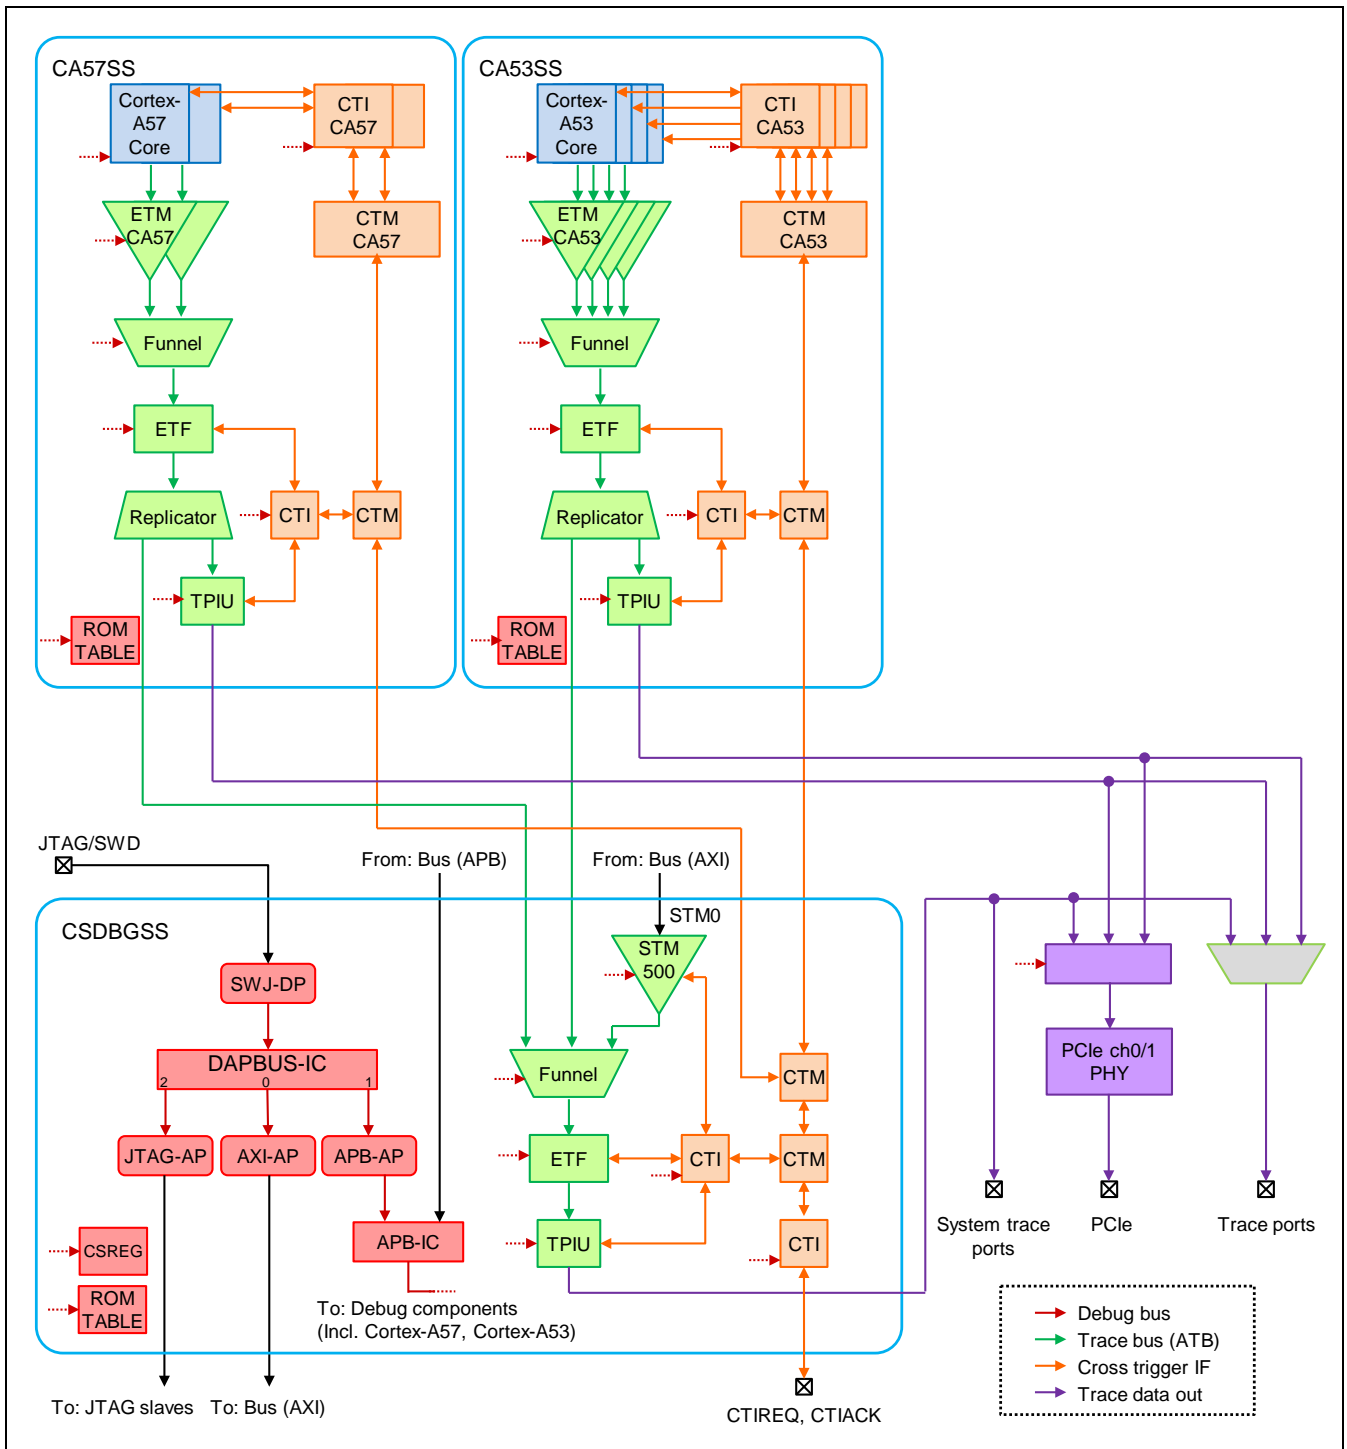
CA57SS

Cortex-A57 Core

CTI CA57

ETM CA57

CTM CA57

Funnel

ETF

Replicator

CTI

CTM

TPIU

ROM TABLE

CA53SS

Cortex-A53 Core

CTI CA53

ETM CA53

CTM CA53

Funnel

ETF

Replicator

CTI

CTM

TPIU

ROM TABLE

JTAG/SWD

From: Bus (APB)

From: Bus (AXI)

STM0

CSDBGSS

SWJ-DP

STM 500

DAPBUS-IC

2 0 1

Funnel

CTM

JTAG-AP

AXI-AP

APB-AP

ETF

CTI

CTM

CSREG

APB-IC

TPIU

CTI

ROM TABLE

To: Debug components (Incl. Cortex-A57, Cortex-A53)

To: JTAG slaves

To: Bus (AXI)

CTIREQ, CTIACK

PCIe ch0/1 PHY

System trace ports

PCIe

Trace ports

Debug bus

Trace bus (ATB)

Cross trigger IF

Trace data out